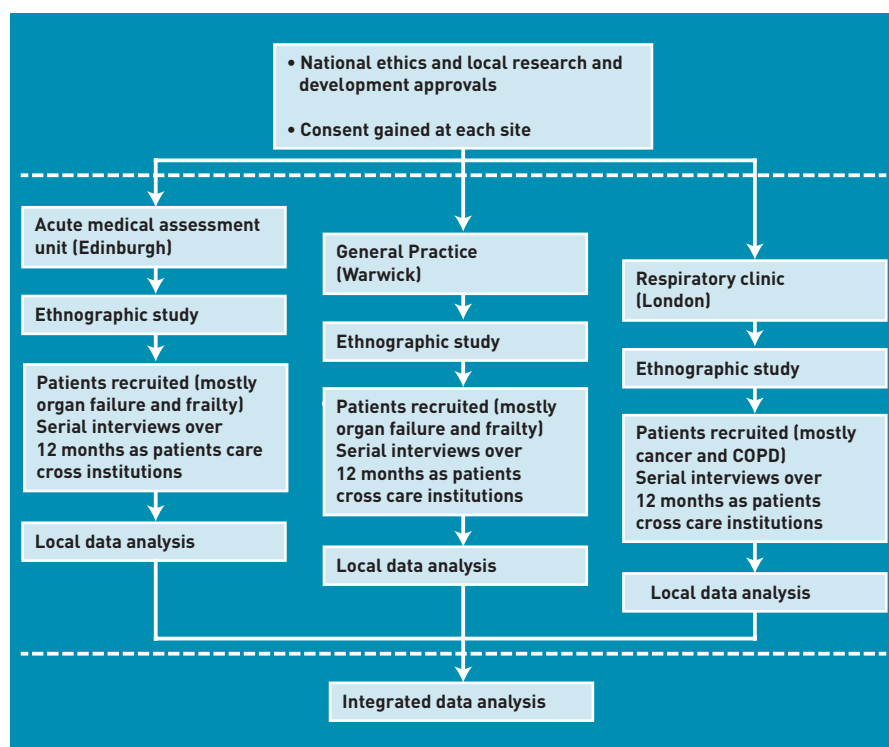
• National ethics and local research and development approvals

• Consent gained at each site

Acute medical assessment unit (Edinburgh)

Ethnographic study

Patients recruited (mostly organ failure and frailty) Serial interviews over 12 months as patients care cross institutions

Local data analysis

General Practice (Warwick)

Ethnographic study

Patients recruited (mostly organ failure and frailty) Serial interviews over 12 months as patients cross care institutions

Local data analysis

Respiratory clinic (London)

Ethnographic study

Patients recruited (mostly cancer and COPD) Serial interviews over 12 months as patients cross care institutions

Local data analysis

Integrated data analysis